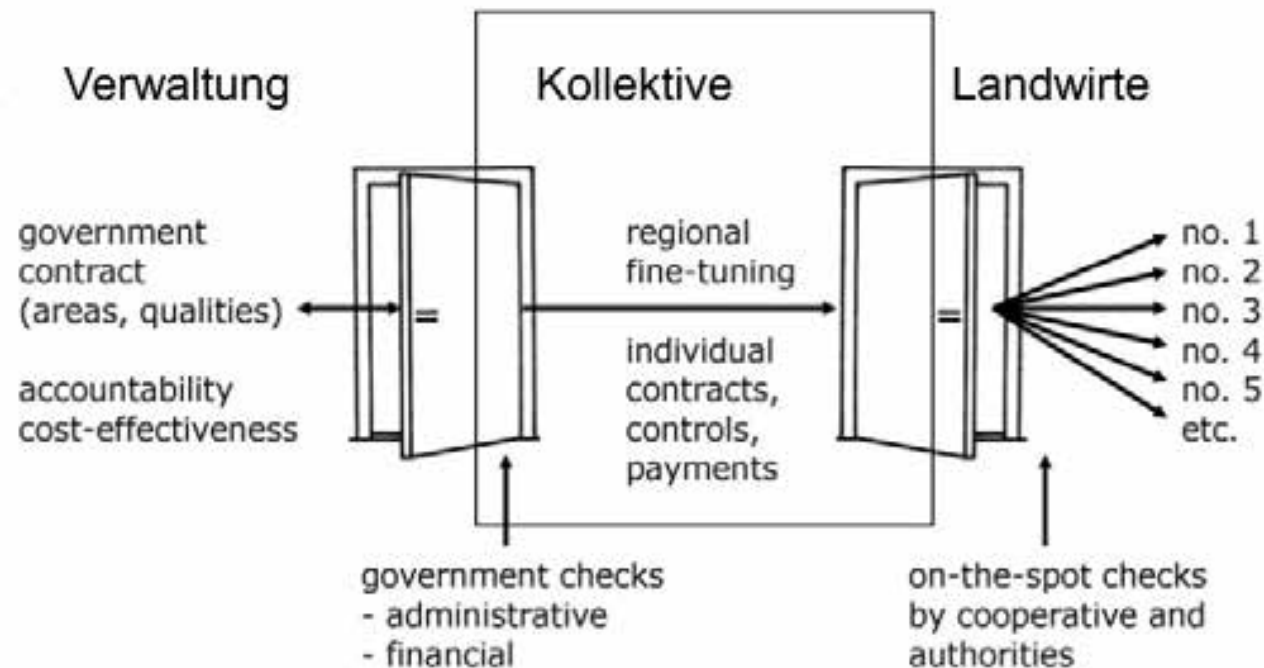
Verwaltung

Kollektive

Landwirte

government contract (areas, qualities)

accountability cost-effectiveness

regional fine-tuning

individual contracts, controls, payments

no. 1
no. 2
no. 3
no. 4
no. 5
etc.

government checks
- administrative
- financial

on-the-spot checks by cooperative and authorities